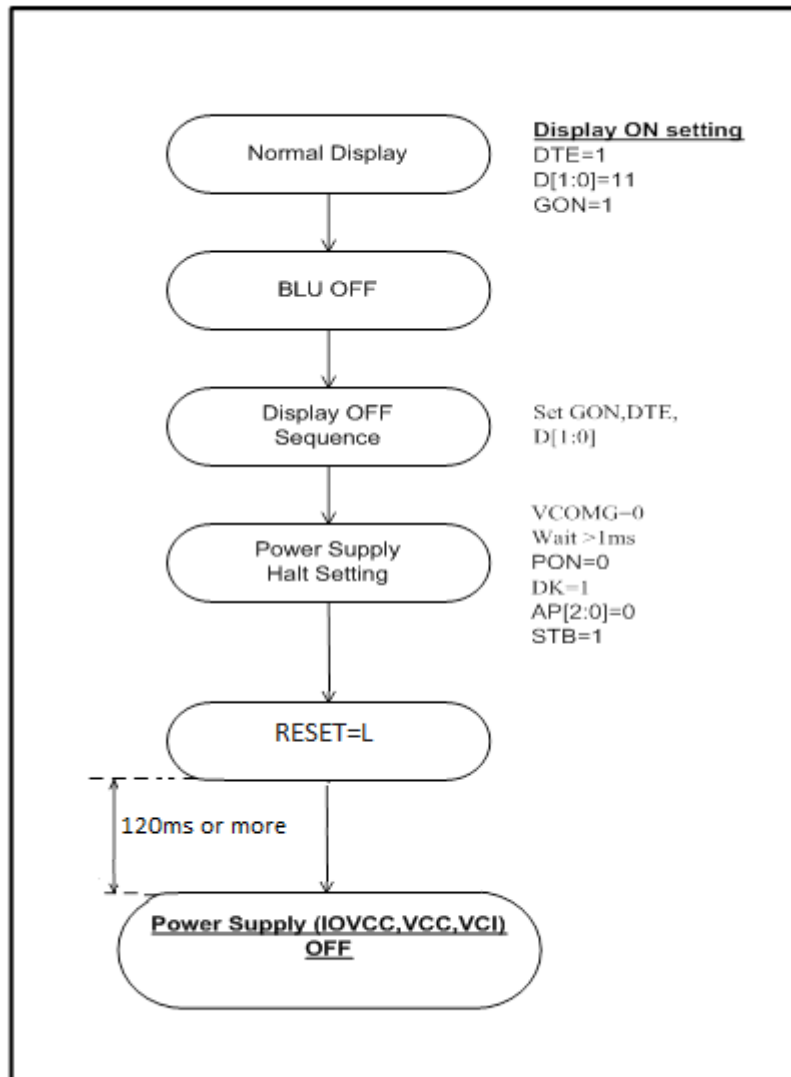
Normal Display

Display ON setting
DTE=1
D[1:0]=11
GON=1

BLU OFF

Display OFF Sequence

Set GON,DTE, D[1:0]

Power Supply Halt Setting

VCOMG=0
Wait >1ms
PON=0
DK=1
AP[2:0]=0
STB=1

RESET=L

120ms or more

Power Supply (IOVCC,VCC,VCI) OFF